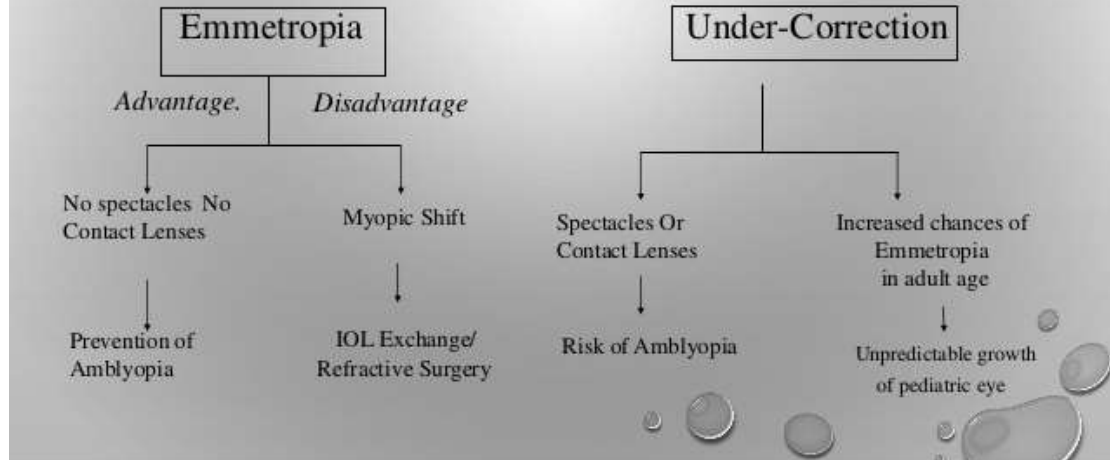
Emmetropia

Advantage.

Disadvantage

No spectacles No Contact Lenses

Prevention of Amblyopia

Myopic Shift

IOL Exchange/ Refractive Surgery

Under-Correction

Spectacles Or Contact Lenses

Risk of Amblyopia

Increased chances of Emmetropia in adult age

Unpredictable growth of pediatric eye